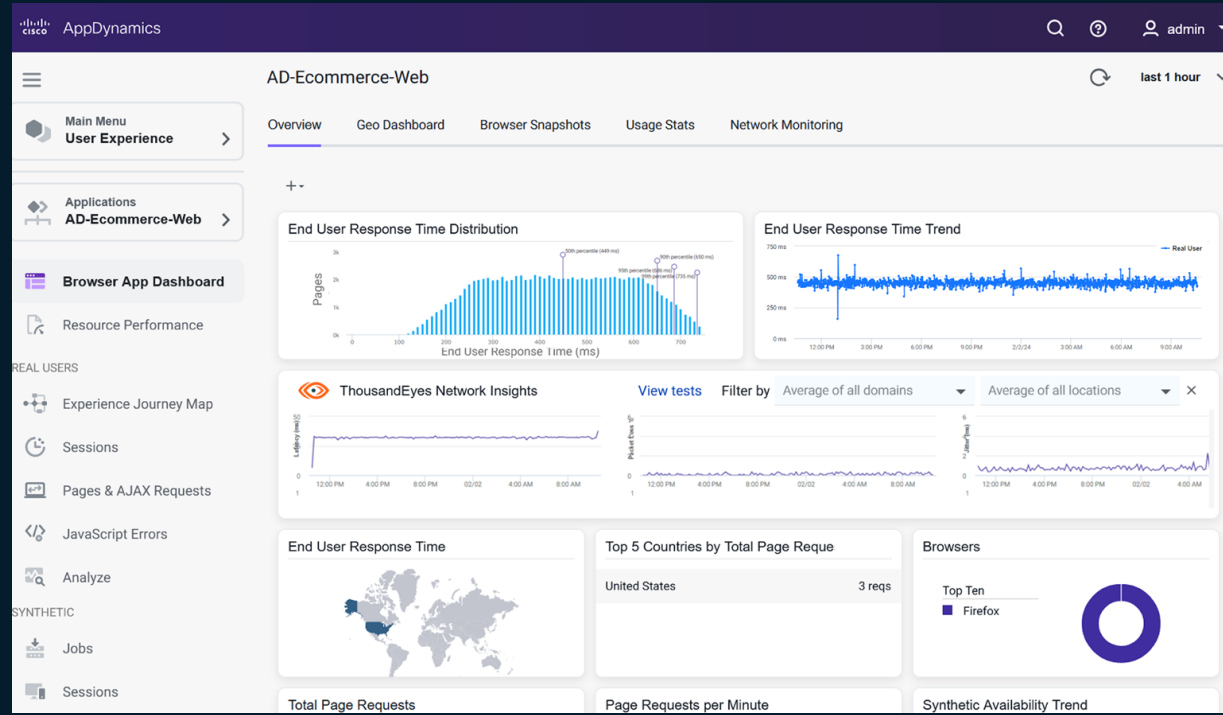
cisco AppDynamics

admin

AD-Ecommerce-Web

last 1 hour

Main Menu
User Experience

Applications
AD-Ecommerce-Web

Browser App Dashboard

Resource Performance

REAL USERS

Experience Journey Map

Sessions

Pages & AJAX Requests

JavaScript Errors

Analyze

SYNTHETIC

Jobs

Sessions

Overview | Geo Dashboard | Browser Snapshots | Usage Stats | Network Monitoring

+

End User Response Time Distribution

3k
2k
1k
0k
Pages
50th percentile (449 ms)
90th percentile (650 ms)
95th percentile (696 ms)
99th percentile (735 ms)
0 100 200 300 400 500 600 700
End User Response Time (ms)

End User Response Time Trend

750 ms
500 ms
250 ms
0 ms
Real User
12:00 PM 3:00 PM 6:00 PM 9:00 PM 2/2/24 3:00 AM 6:00 AM 9:00 AM

ThousandEyes Network Insights

View tests

Filter by

Average of all domains

Average of all locations

Latency (ms)
12:00 PM 4:00 PM 8:00 PM 02/02 4:00 AM 8:00 AM

Packet Loss (%)
12:00 PM 4:00 PM 8:00 PM 02/02 4:00 AM 8:00 AM

Jitter (ms)
12:00 PM 4:00 PM 8:00 PM 02/02 4:00 AM

End User Response Time

Top 5 Countries by Total Page Reque

United States 3 reqs

Browsers

Top Ten

Firefox

Total Page Requests

Page Requests per Minute

Synthetic Availability Trend